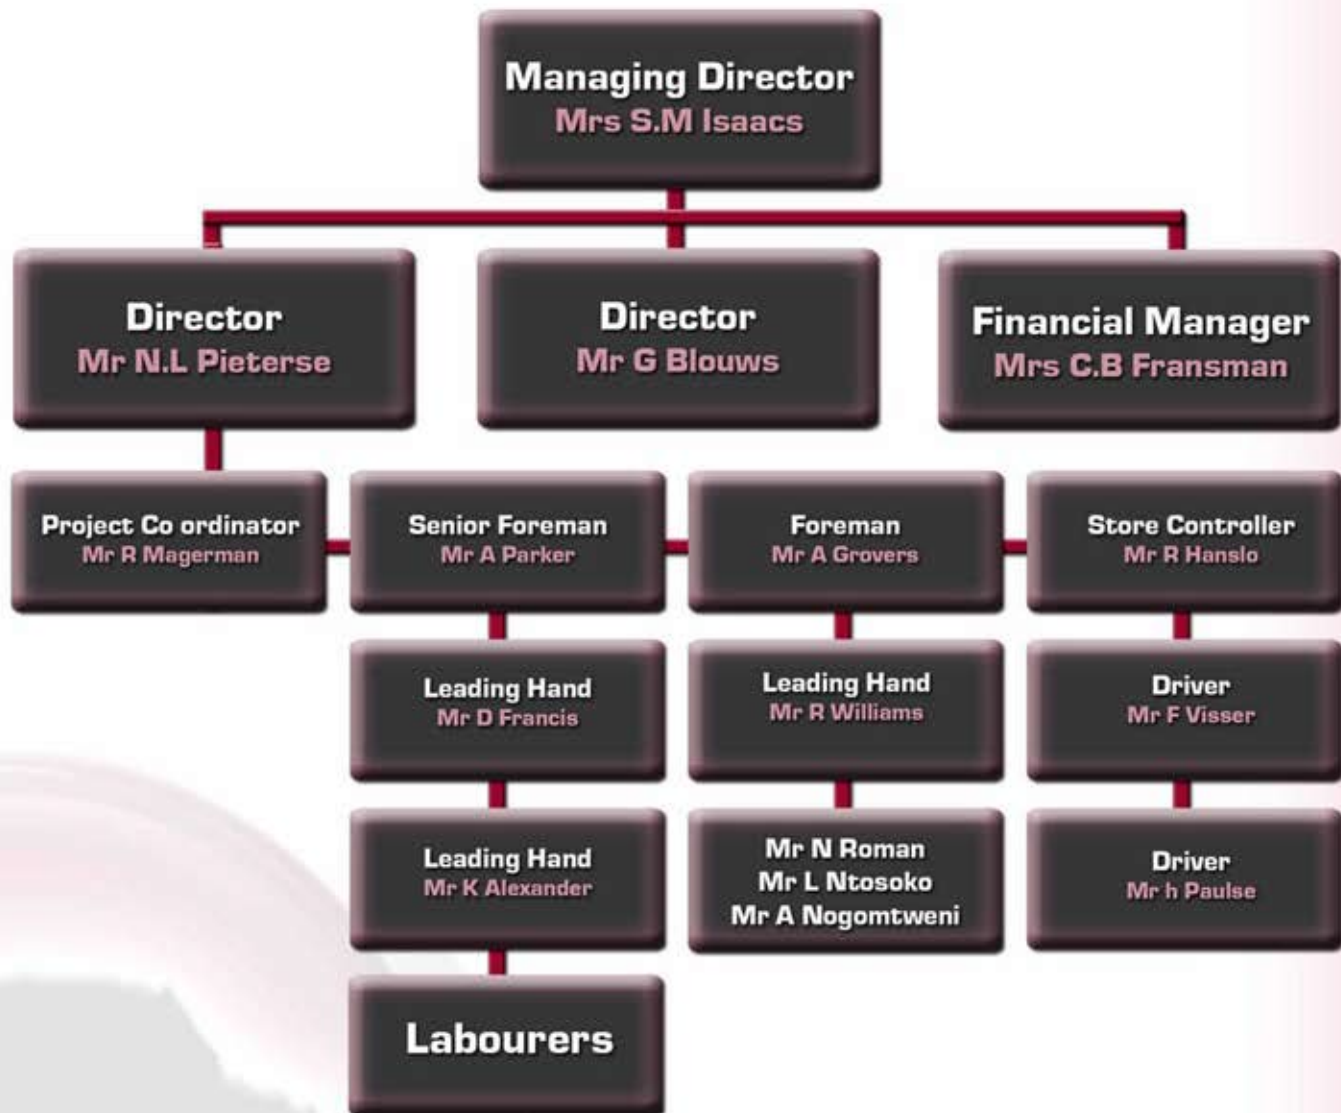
Managing Director
Mrs S.M Isaacs

Director
Mr N.L Pieterse

Director
Mr G Blouws

Financial Manager
Mrs C.B Fransman

Project Co ordinator
Mr R Magerman

Senior Foreman
Mr A Parker

Foreman
Mr A Grovers

Store Controller
Mr R Hanslo

Leading Hand
Mr D Francis

Leading Hand
Mr R Williams

Driver
Mr F Visser

Leading Hand
Mr K Alexander

Mr N Roman
Mr L Ntosoko
Mr A Nogomtweni

Driver
Mr h Paulse

Labourers